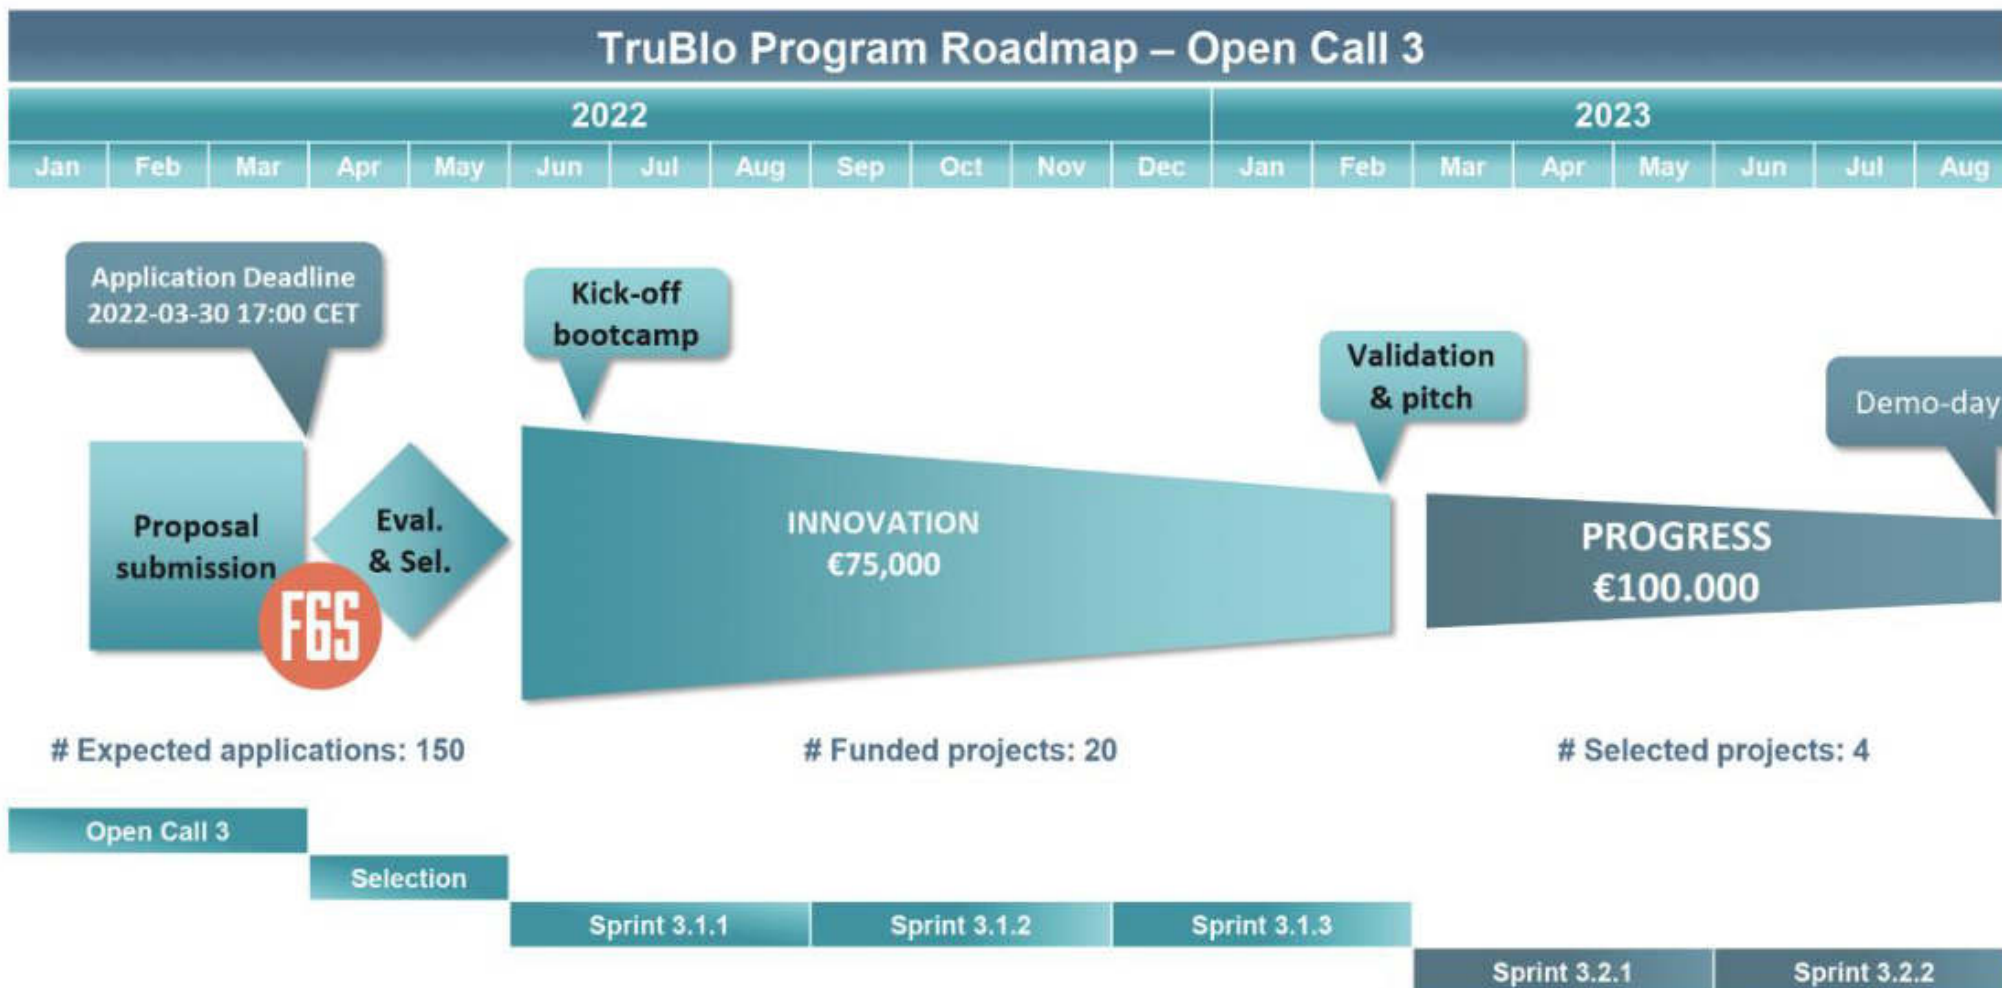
TruBlo Program Roadmap – Open Call 3

| 2022 | | | | | | | | | | | | 2023 | | | | | | | |
|---|---|---|---|---|---|---|---|---|---|---|---|---|---|---|---|---|---|---|---|
| Jan | Feb | Mar | Apr | May | Jun | Jul | Aug | Sep | Oct | Nov | Dec | Jan | Feb | Mar | Apr | May | Jun | Jul | Aug |

Application Deadline 2022-03-30 17:00 CET

Kick-off bootcamp

Validation & pitch

Demo-day

Proposal submission

F6S

Eval. & Sel.

INNOVATION €75,000

PROGRESS €100.000

# Expected applications: 150

# Funded projects: 20

# Selected projects: 4

Open Call 3

Selection

Sprint 3.1.1

Sprint 3.1.2

Sprint 3.1.3

Sprint 3.2.1

Sprint 3.2.2